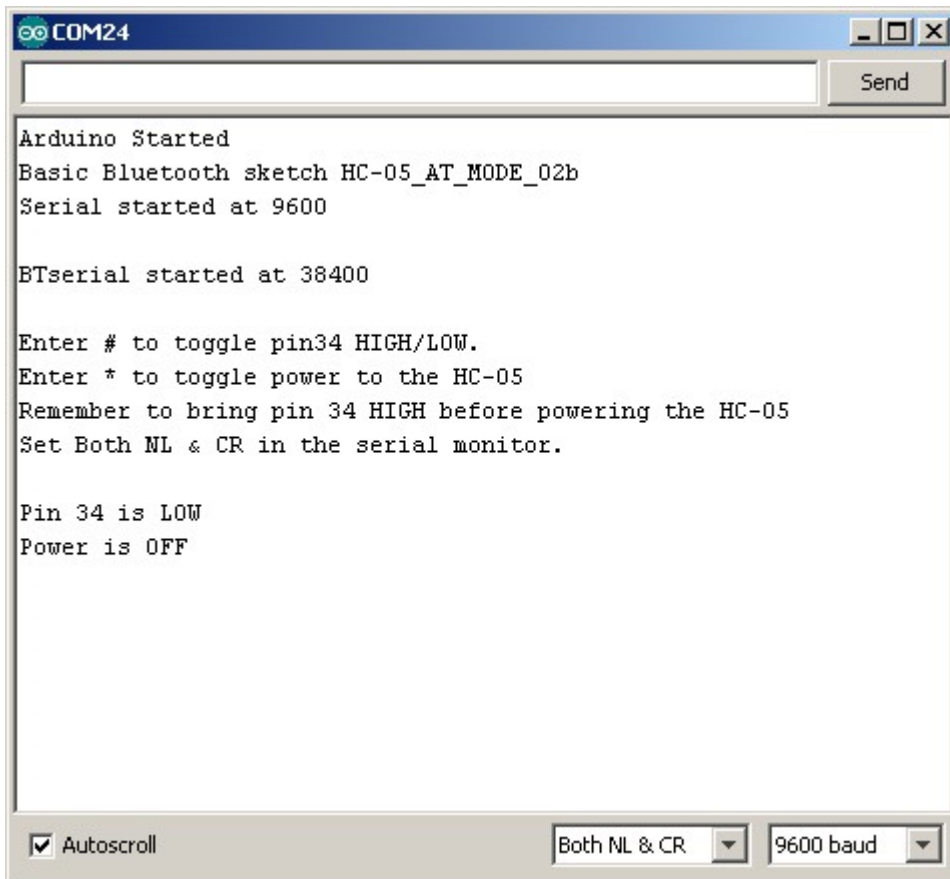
COM24

Send

Arduino Started
Basic Bluetooth sketch HC-05_AT_MODE_02b
Serial started at 9600

BTserial started at 38400

Enter # to toggle pin34 HIGH/LOW.
Enter * to toggle power to the HC-05
Remember to bring pin 34 HIGH before powering the HC-05
Set Both NL & CR in the serial monitor.

Pin 34 is LOW
Power is OFF

Autoscroll

Both NL & CR

9600 baud